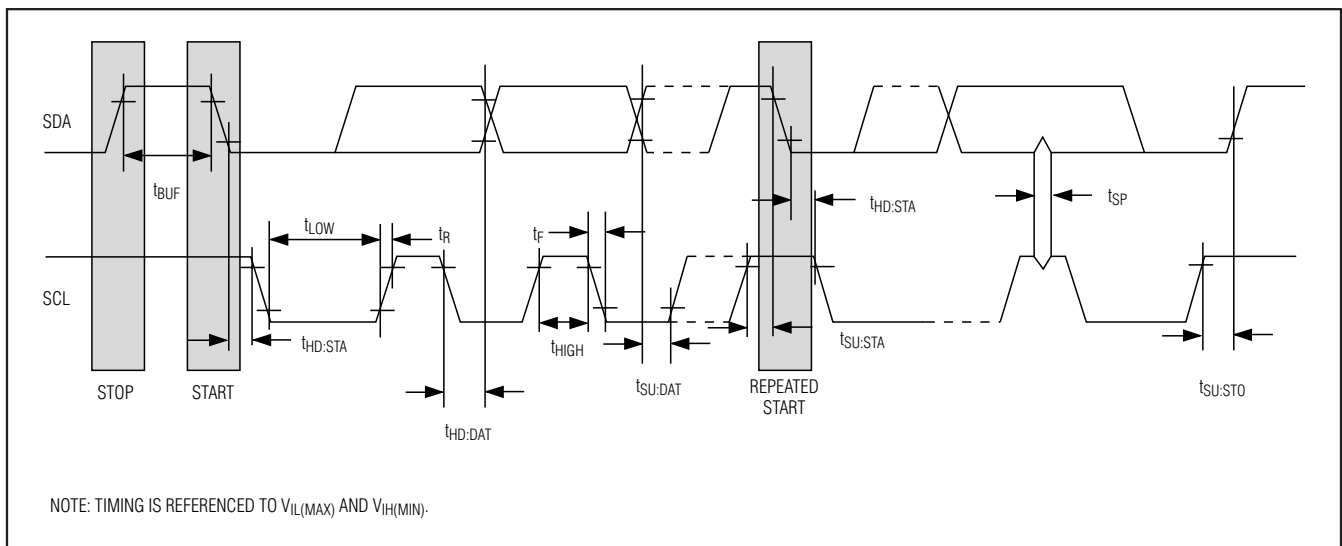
SDA

SCL

$t_{BUF}$

$t_{LOW}$

$t_R$

$t_F$

$t_{HD:STA}$

$t_{SP}$

$t_{HD:STA}$

$t_{HIGH}$

$t_{SU:STA}$

$t_{HD:DAT}$

$t_{SU:DAT}$

$t_{SU:STO}$

STOP

START

REPEATED START

NOTE: TIMING IS REFERENCED TO $V_{IL(MAX)}$ AND $V_{IH(MIN)}$.